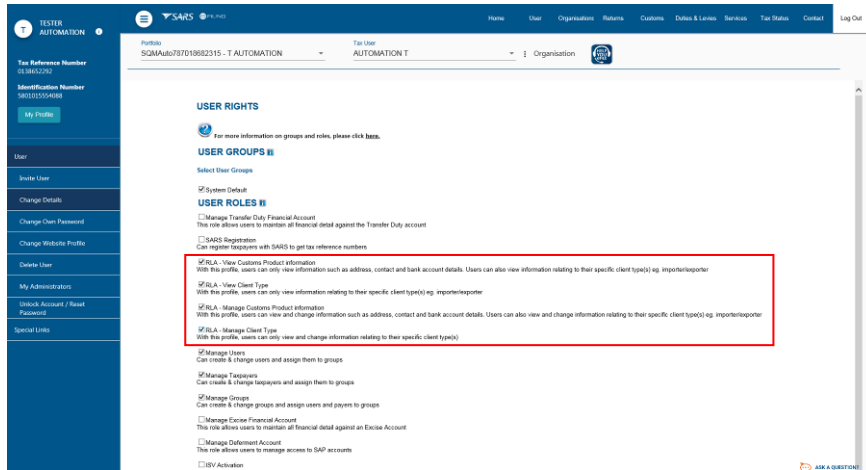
TESTER AUTOMATION

Tax Reference Number
0138652292

Identification Number
5801015554088

My Profile

User

Invite User

Change Details

Change Own Password

Change Website Profile

Delete User

My Administrators

Unlock Account / Reset Password

Special Links

SARS eFILING

Home User Organisations Returns Customs Duties & Levies Services Tax Status Contact Log Out

Portfolio
SQMAuto787018682315 - T AUTOMATION

Tax User
AUTOMATION T

Organisation

USER RIGHTS

For more information on groups and roles, please click here.

USER GROUPS

Select User Groups

System Default

USER ROLES

Manage Transfer Duty Financial Account
This role allows users to maintain all financial detail against the Transfer Duty account

SARS Registration
Can register taxpayers with SARS to get tax reference numbers

RLA - View Customs Product information
With this profile, users can only view information such as address, contact and bank account details. Users can also view information relating to their specific client type(s) eg. importer/exporter

RLA - View Client Type
With this profile, users can only view information relating to their specific client type(s) eg. importer/exporter

RLA - Manage Customs Product information
With this profile, users can view and change information such as address, contact and bank account details. Users can also view and change information relating to their specific client type(s) eg. importer/exporter

RLA - Manage Client Type
With this profile, users can only view and change information relating to their specific client type(s)

Manage Users
Can create & change users and assign them to groups

Manage Taxpayers
Can create & change taxpayers and assign them to groups

Manage Groups
Can create & change groups and assign users and payers to groups

Manage Excise Financial Account
This role allows users to maintain all financial detail against an Excise Account

Manage Deferment Account
This role allows users to manage access to SAP accounts

ISV Activation

ASK A QUESTION